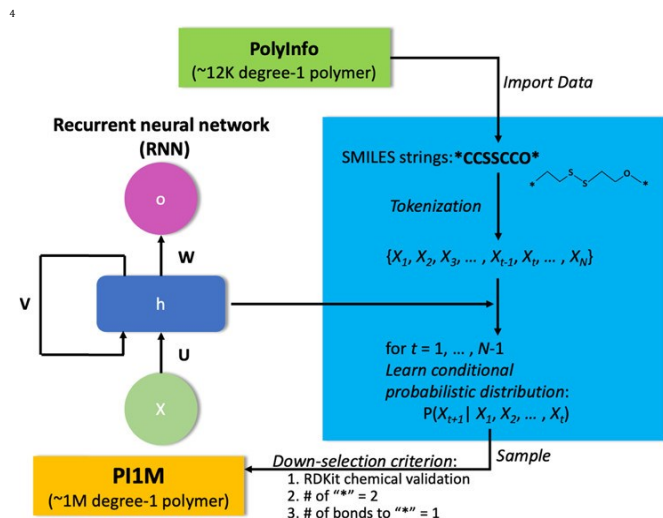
4

PolyInfo
(~12K degree-1 polymer)

Import Data

Recurrent neural network
(RNN)

o

W

V

h

U

X

SMILES strings: *CCSSCCO*

Tokenization

$\{X_1, X_2, X_3, \dots, X_{t-1}, X_t, \dots, X_N\}$

for $t = 1, \dots, N-1$
Learn conditional probabilistic distribution:
$P(X_{t+1} | X_1, X_2, \dots, X_t)$

Sample

PI1M
(~1M degree-1 polymer)

Down-selection criterion:
1. RDKit chemical validation
2. # of "*" = 2
3. # of bonds to "*" = 1